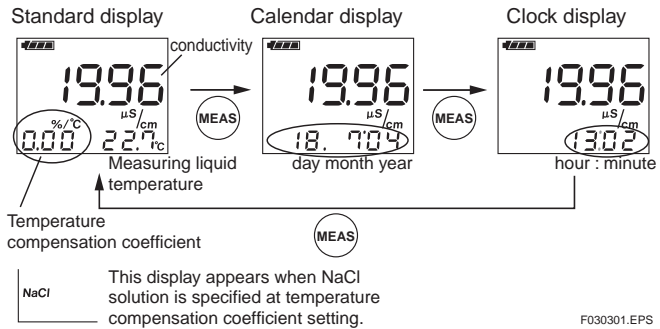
Standard display

19.96
conductivity
μS/cm
%/°C
0.00
22.7°C
Measuring liquid temperature

Temperature compensation coefficient

MEAS

Calendar display

19.96
μS/cm
18. 7'04
day month year

MEAS

Clock display

19.96
μS/cm
13:02
hour : minute

MEAS

NaCl

This display appears when NaCl solution is specified at temperature compensation coefficient setting.

F030301.EPS